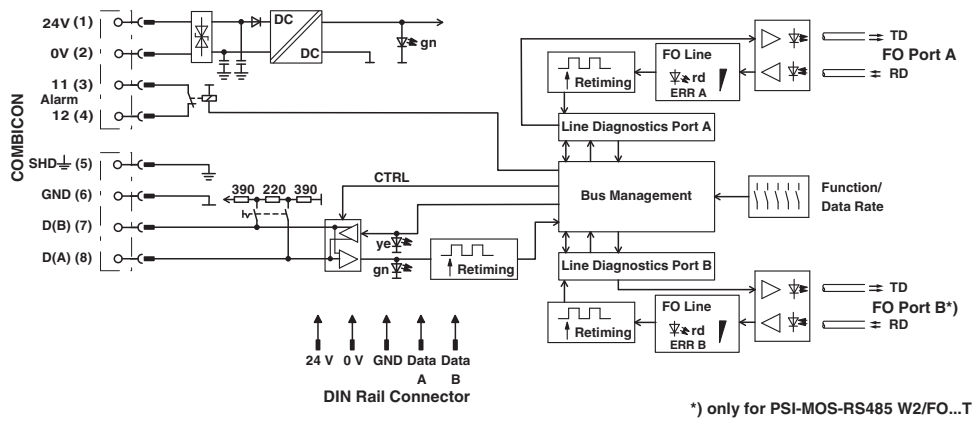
COMBICON

24V (1)
0V (2)
11 (3)
Alarm
12 (4)
SHD⏚ (5)
GND (6)
D(B) (7)
D(A) (8)

DC
DC
gn

390 220 390

CTRL

ye
gn

Retiming

24 V 0 V GND Data A Data B
DIN Rail Connector

Retiming
FO Line
rd
ERR A

TD
FO Port A
RD

Line Diagnostics Port A

Bus Management

Function/
Data Rate

Line Diagnostics Port B

Retiming
FO Line
rd
ERR B

TD
FO Port B*)
RD

*) only for PSI-MOS-RS485 W2/FO...T